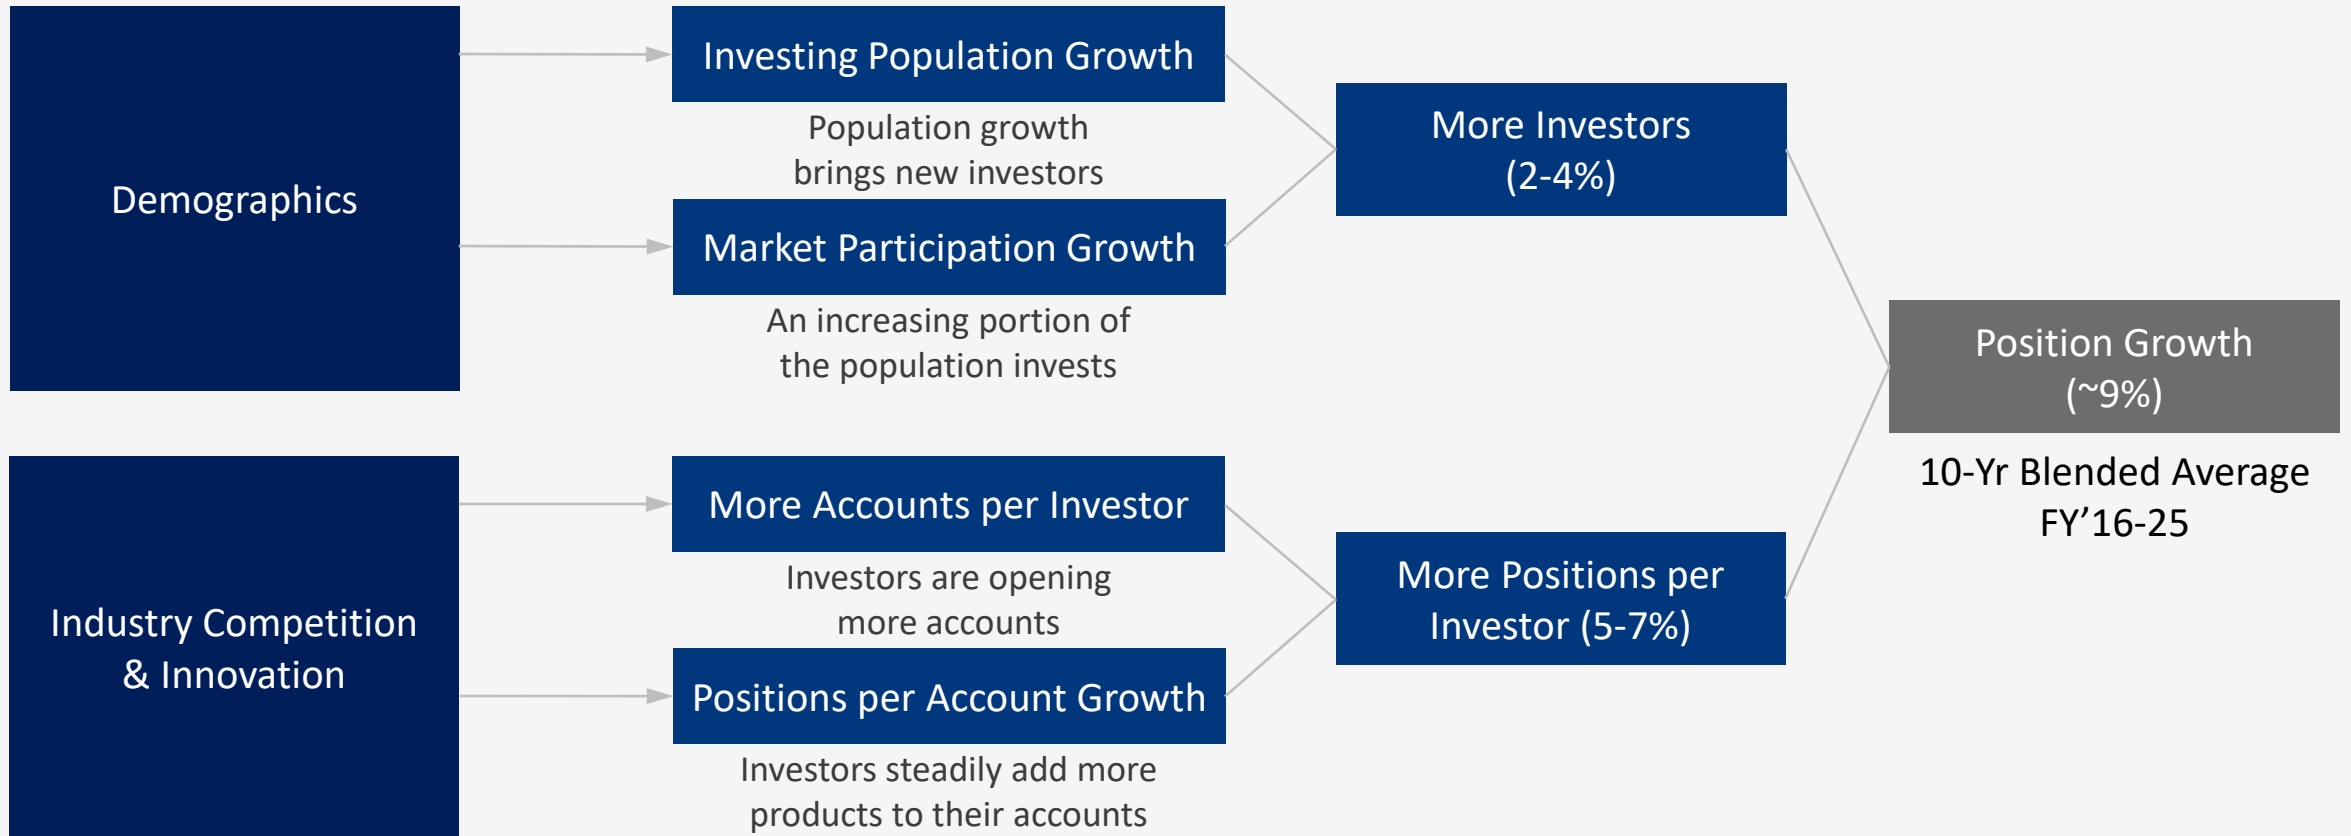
Demographics

Investing Population Growth

Population growth brings new investors

Market Participation Growth

An increasing portion of the population invests

More Investors (2-4%)

Industry Competition & Innovation

More Accounts per Investor

Investors are opening more accounts

Positions per Account Growth

Investors steadily add more products to their accounts

More Positions per Investor (5-7%)

Position Growth (~9%)

10-Yr Blended Average FY’16-25